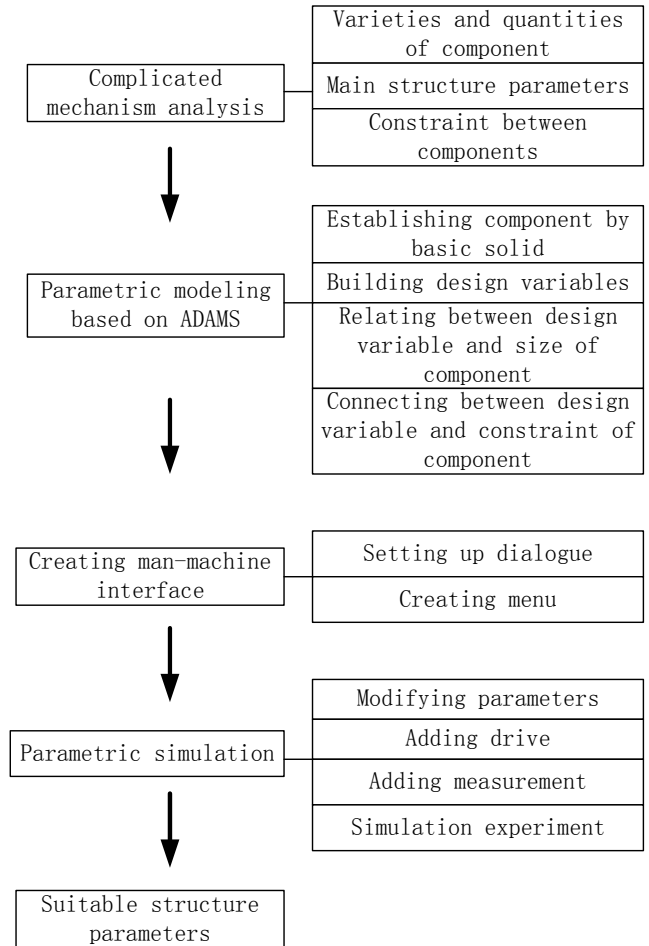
Complicated mechanism analysis

Varieties and quantities of component

Main structure parameters

Constraint between components

Parametric modeling based on ADAMS

Establishing component by basic solid

Building design variables

Relating between design variable and size of component

Connecting between design variable and constraint of component

Creating man-machine interface

Setting up dialogue

Creating menu

Parametric simulation

Modifying parameters

Adding drive

Adding measurement

Simulation experiment

Suitable structure parameters